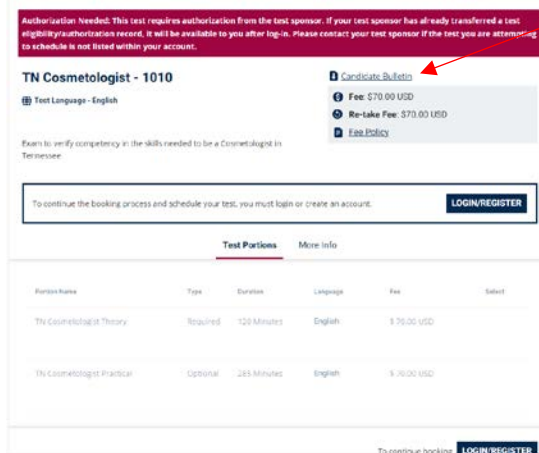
Authorization Needed: This test requires authorization from the test sponsor. If your test sponsor has already transferred a test eligibility/authorization record, it will be available to you after log-in. Please contact your test sponsor if the test you are attempting to schedule is not listed within your account.

TN Cosmetologist - 1010

Test Language - English

Candidate Bulletin

Fee: $70.00 USD

Re-take Fee: $70.00 USD

Fee Policy

Exam to verify competency in the skills needed to be a Cosmetologist in Tennessee

To continue the booking process and schedule your test, you must login or create an account.

LOGIN/REGISTER

Test Portions

More Info

| Portion Name | Type | Duration | Language | Fee | Select |
|---|---|---|---|---|---|
| TN Cosmetologist Theory | Required | 120 Minutes | English | $70.00 USD | |
| TN Cosmetologist Practical | Optional | 285 Minutes | English | $70.00 USD | |

To continue booking

LOGIN/REGISTER